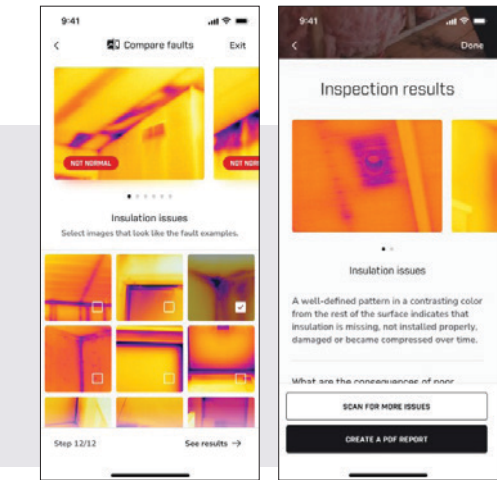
9:41

Compare faults

Exit

NOT NORMAL

NOT NORMAL

Insulation issues

Select images that look like the fault examples.

Step 12/12

See results →

9:41

Done

Inspection results

Insulation issues

A well-defined pattern in a contrasting color from the rest of the surface indicates that insulation is missing, not installed properly, damaged or became compressed over time.

What are the consequences of poor

SCAN FOR MORE ISSUES

CREATE A PDF REPORT